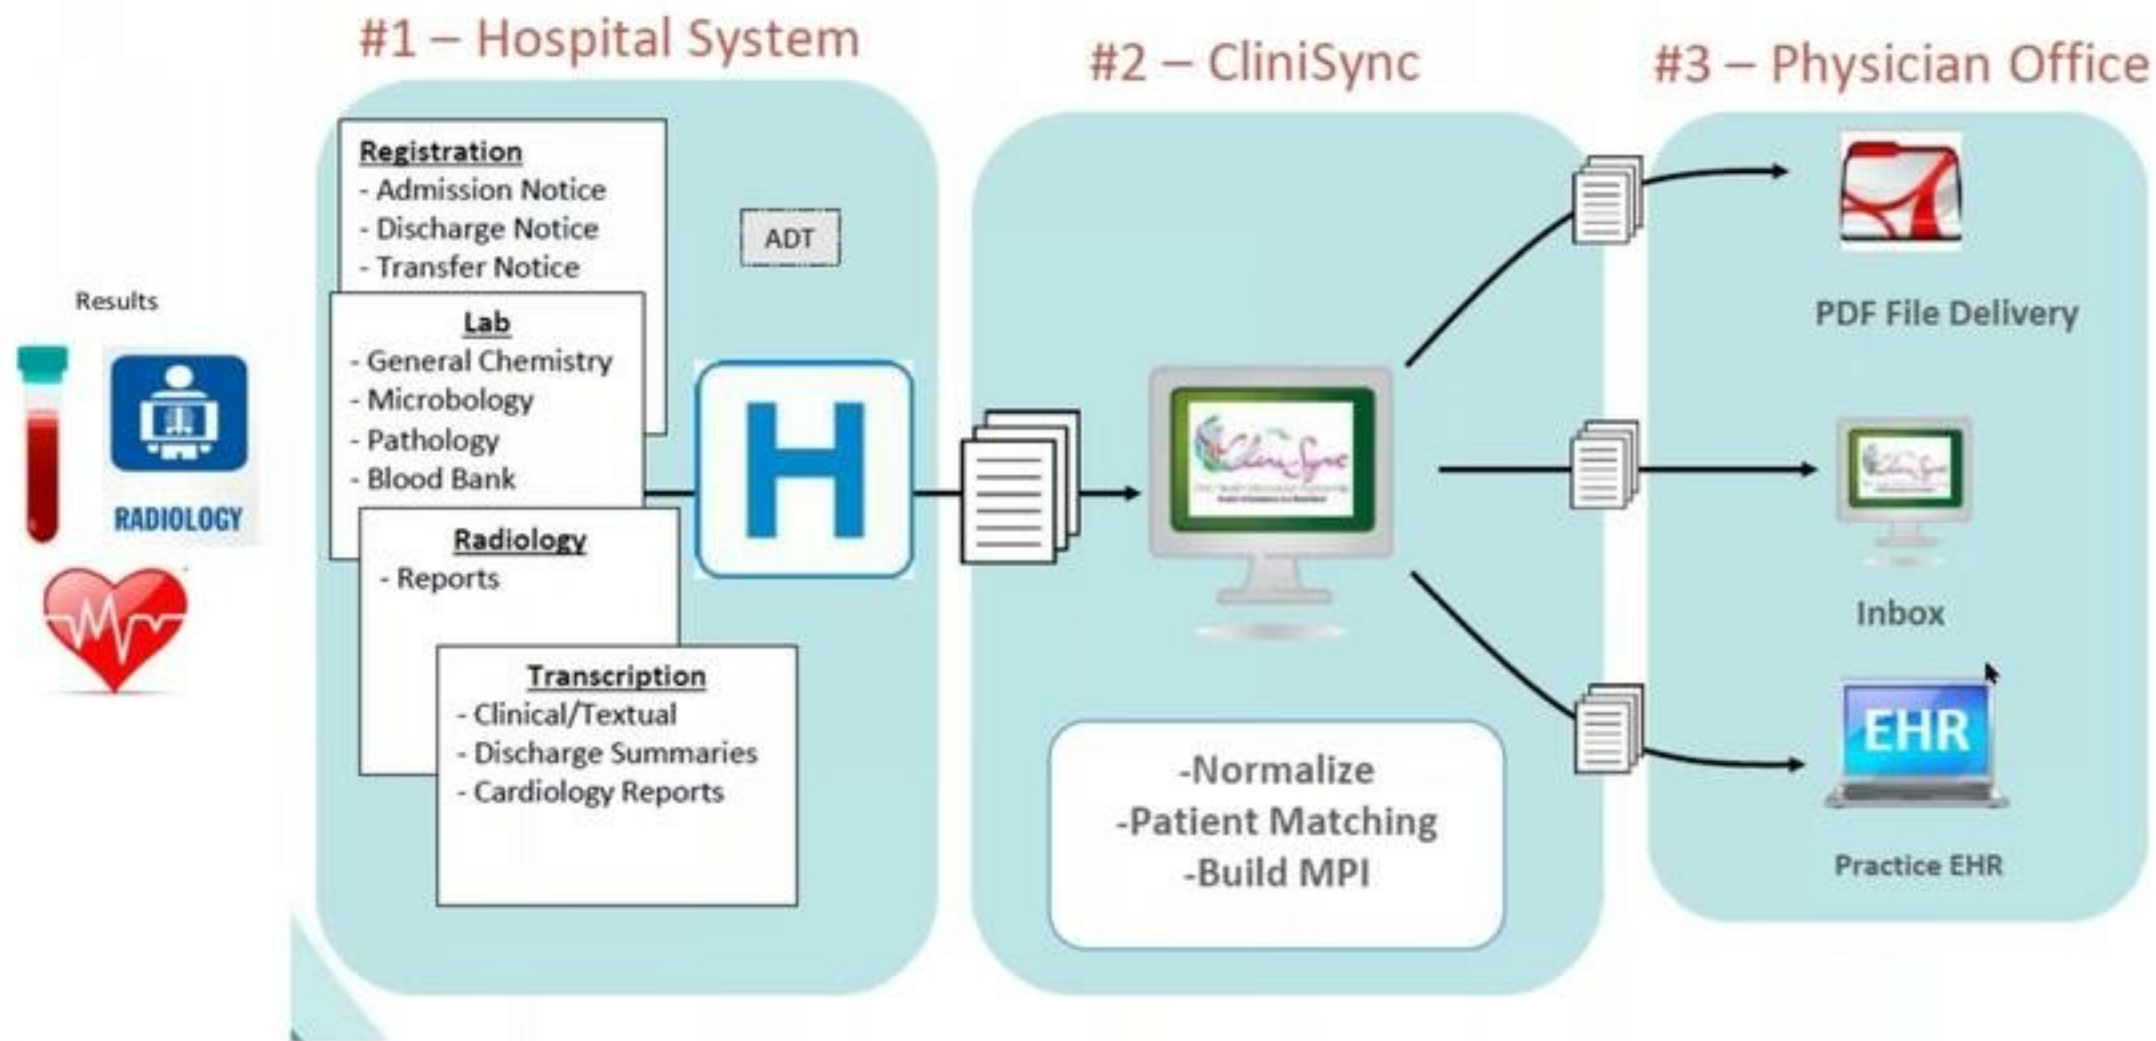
Results

RADIOLOGY

#1 – Hospital System

Registration
- Admission Notice
- Discharge Notice
- Transfer Notice

ADT

Lab
- General Chemistry
- Microbology
- Pathology
- Blood Bank

Radiology
- Reports

Transcription
- Clinical/Textual
- Discharge Summaries
- Cardiology Reports

H

#2 – CliniSync

CliniSync

-Normalize
-Patient Matching
-Build MPI

#3 – Physician Office

PDF File Delivery

Inbox

EHR

Practice EHR